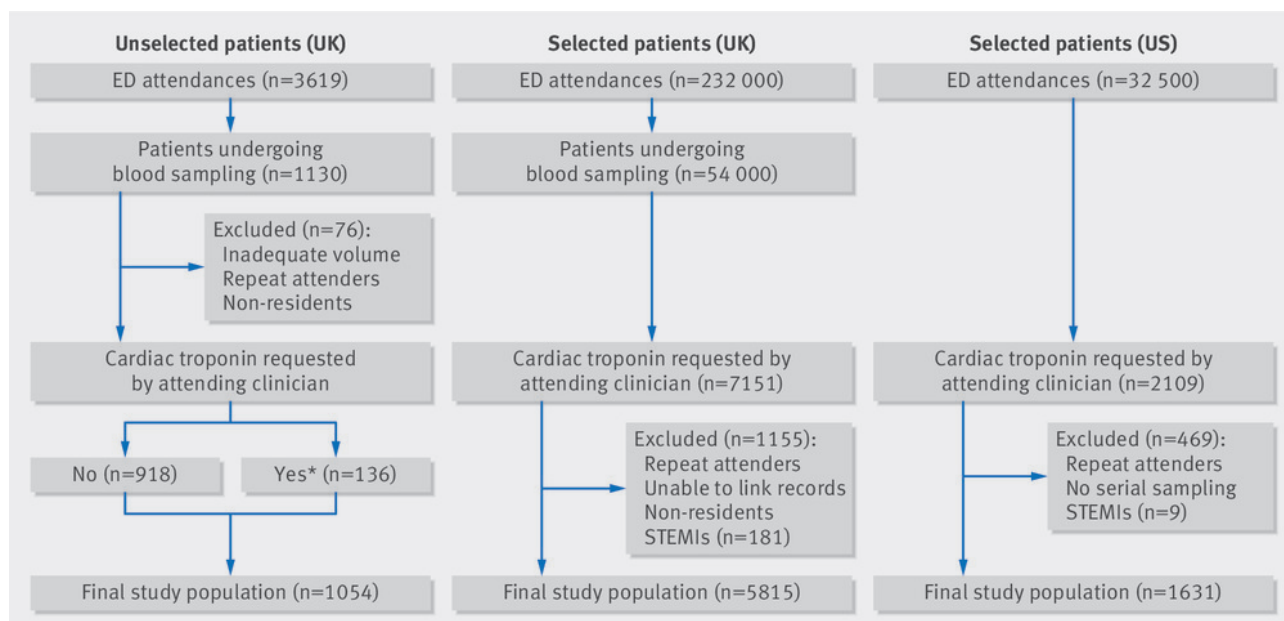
Unselected patients (UK)

ED attendances (n=3619)

Patients undergoing blood sampling (n=1130)

Excluded (n=76):
Inadequate volume
Repeat attenders
Non-residents

Cardiac troponin requested by attending clinician

No (n=918)

Yes* (n=136)

Final study population (n=1054)

Selected patients (UK)

ED attendances (n=232 000)

Patients undergoing blood sampling (n=54 000)

Cardiac troponin requested by attending clinician (n=7151)

Excluded (n=1155):
Repeat attenders
Unable to link records
Non-residents
STEMIs (n=181)

Final study population (n=5815)

Selected patients (US)

ED attendances (n=32 500)

Cardiac troponin requested by attending clinician (n=2109)

Excluded (n=469):
Repeat attenders
No serial sampling
STEMIs (n=9)

Final study population (n=1631)